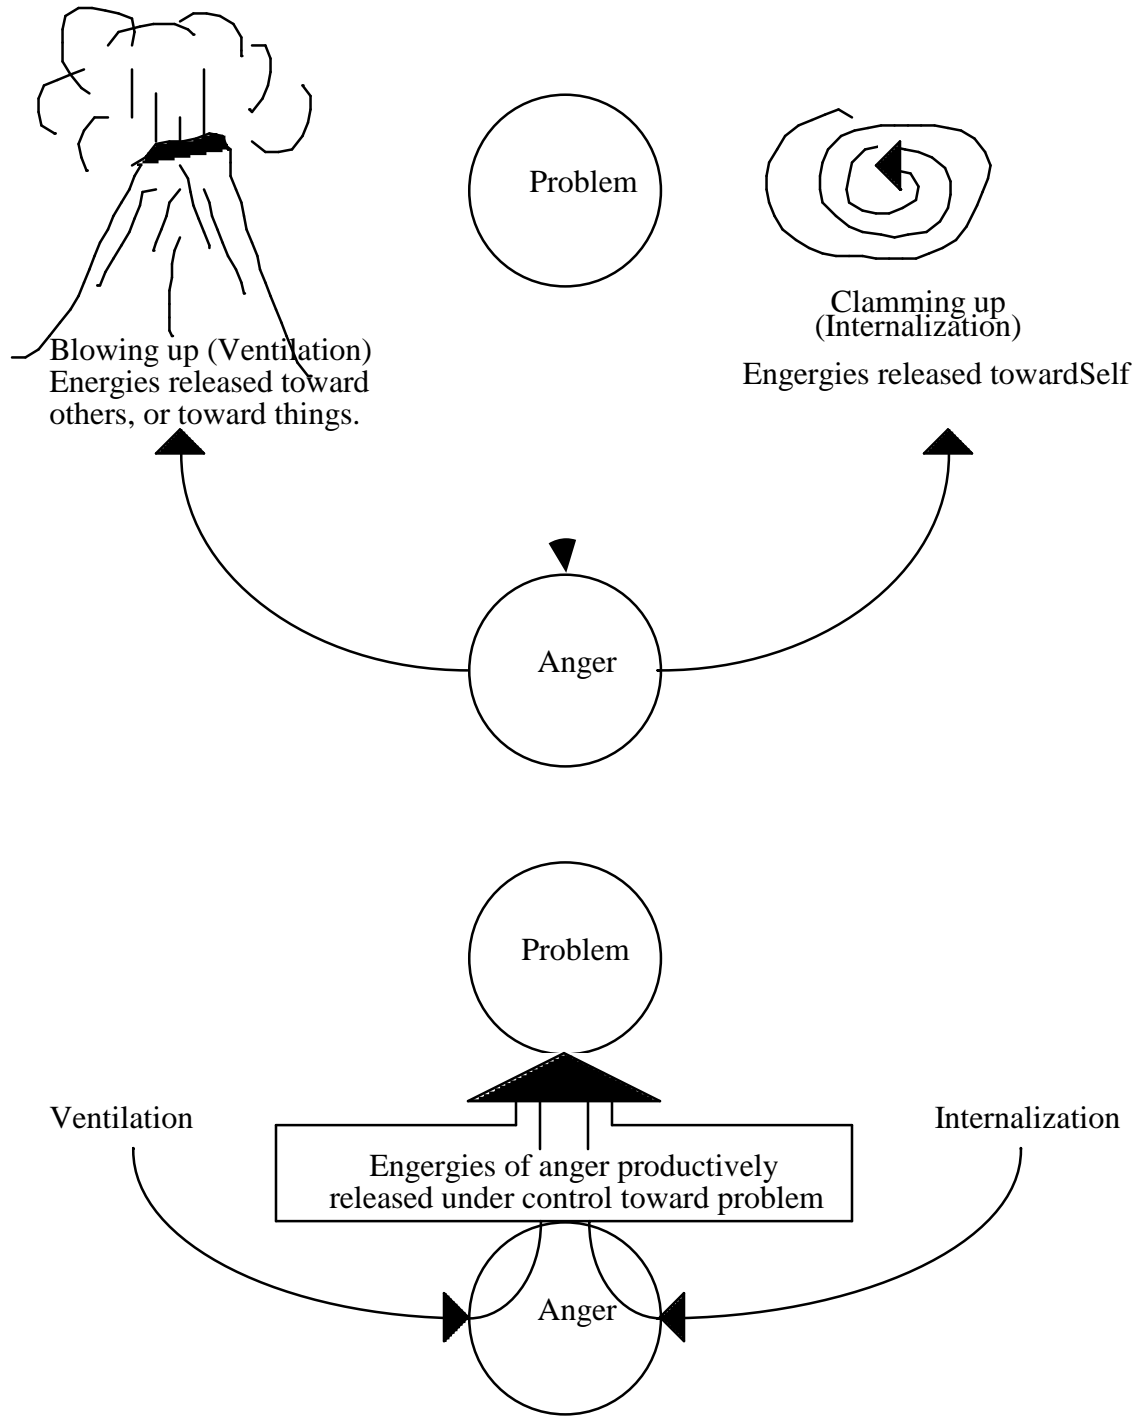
Problem

Blowing up (Ventilation) Energies released toward others, or toward things.

Clamming up (Internalization)

Engergies released towardSelf

Anger

Problem

Ventilation

Internalization

Engergies of anger productively released under control toward problem

Anger